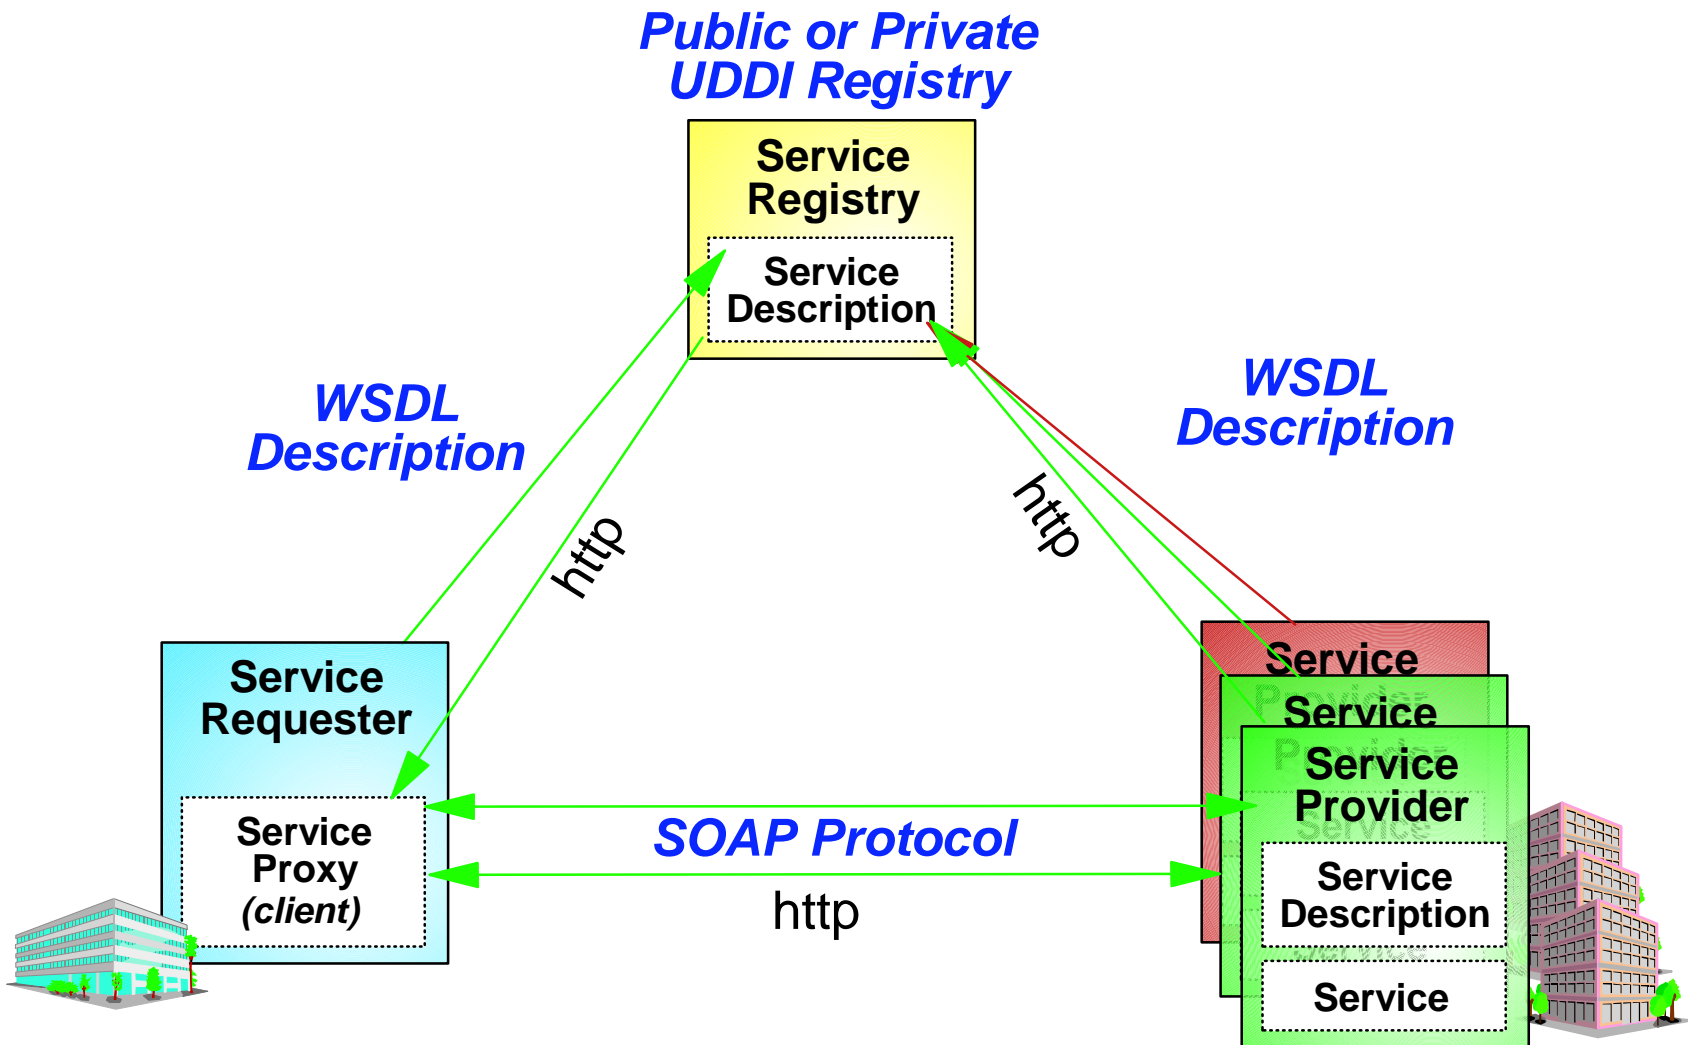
Public or Private
UDDI Registry

Service Registry

Service Description

WSDL Description

http

WSDL Description

http

Service Requester

Service Proxy (client)

Service

Service

Service Provider

Service Description

Service

SOAP Protocol

http